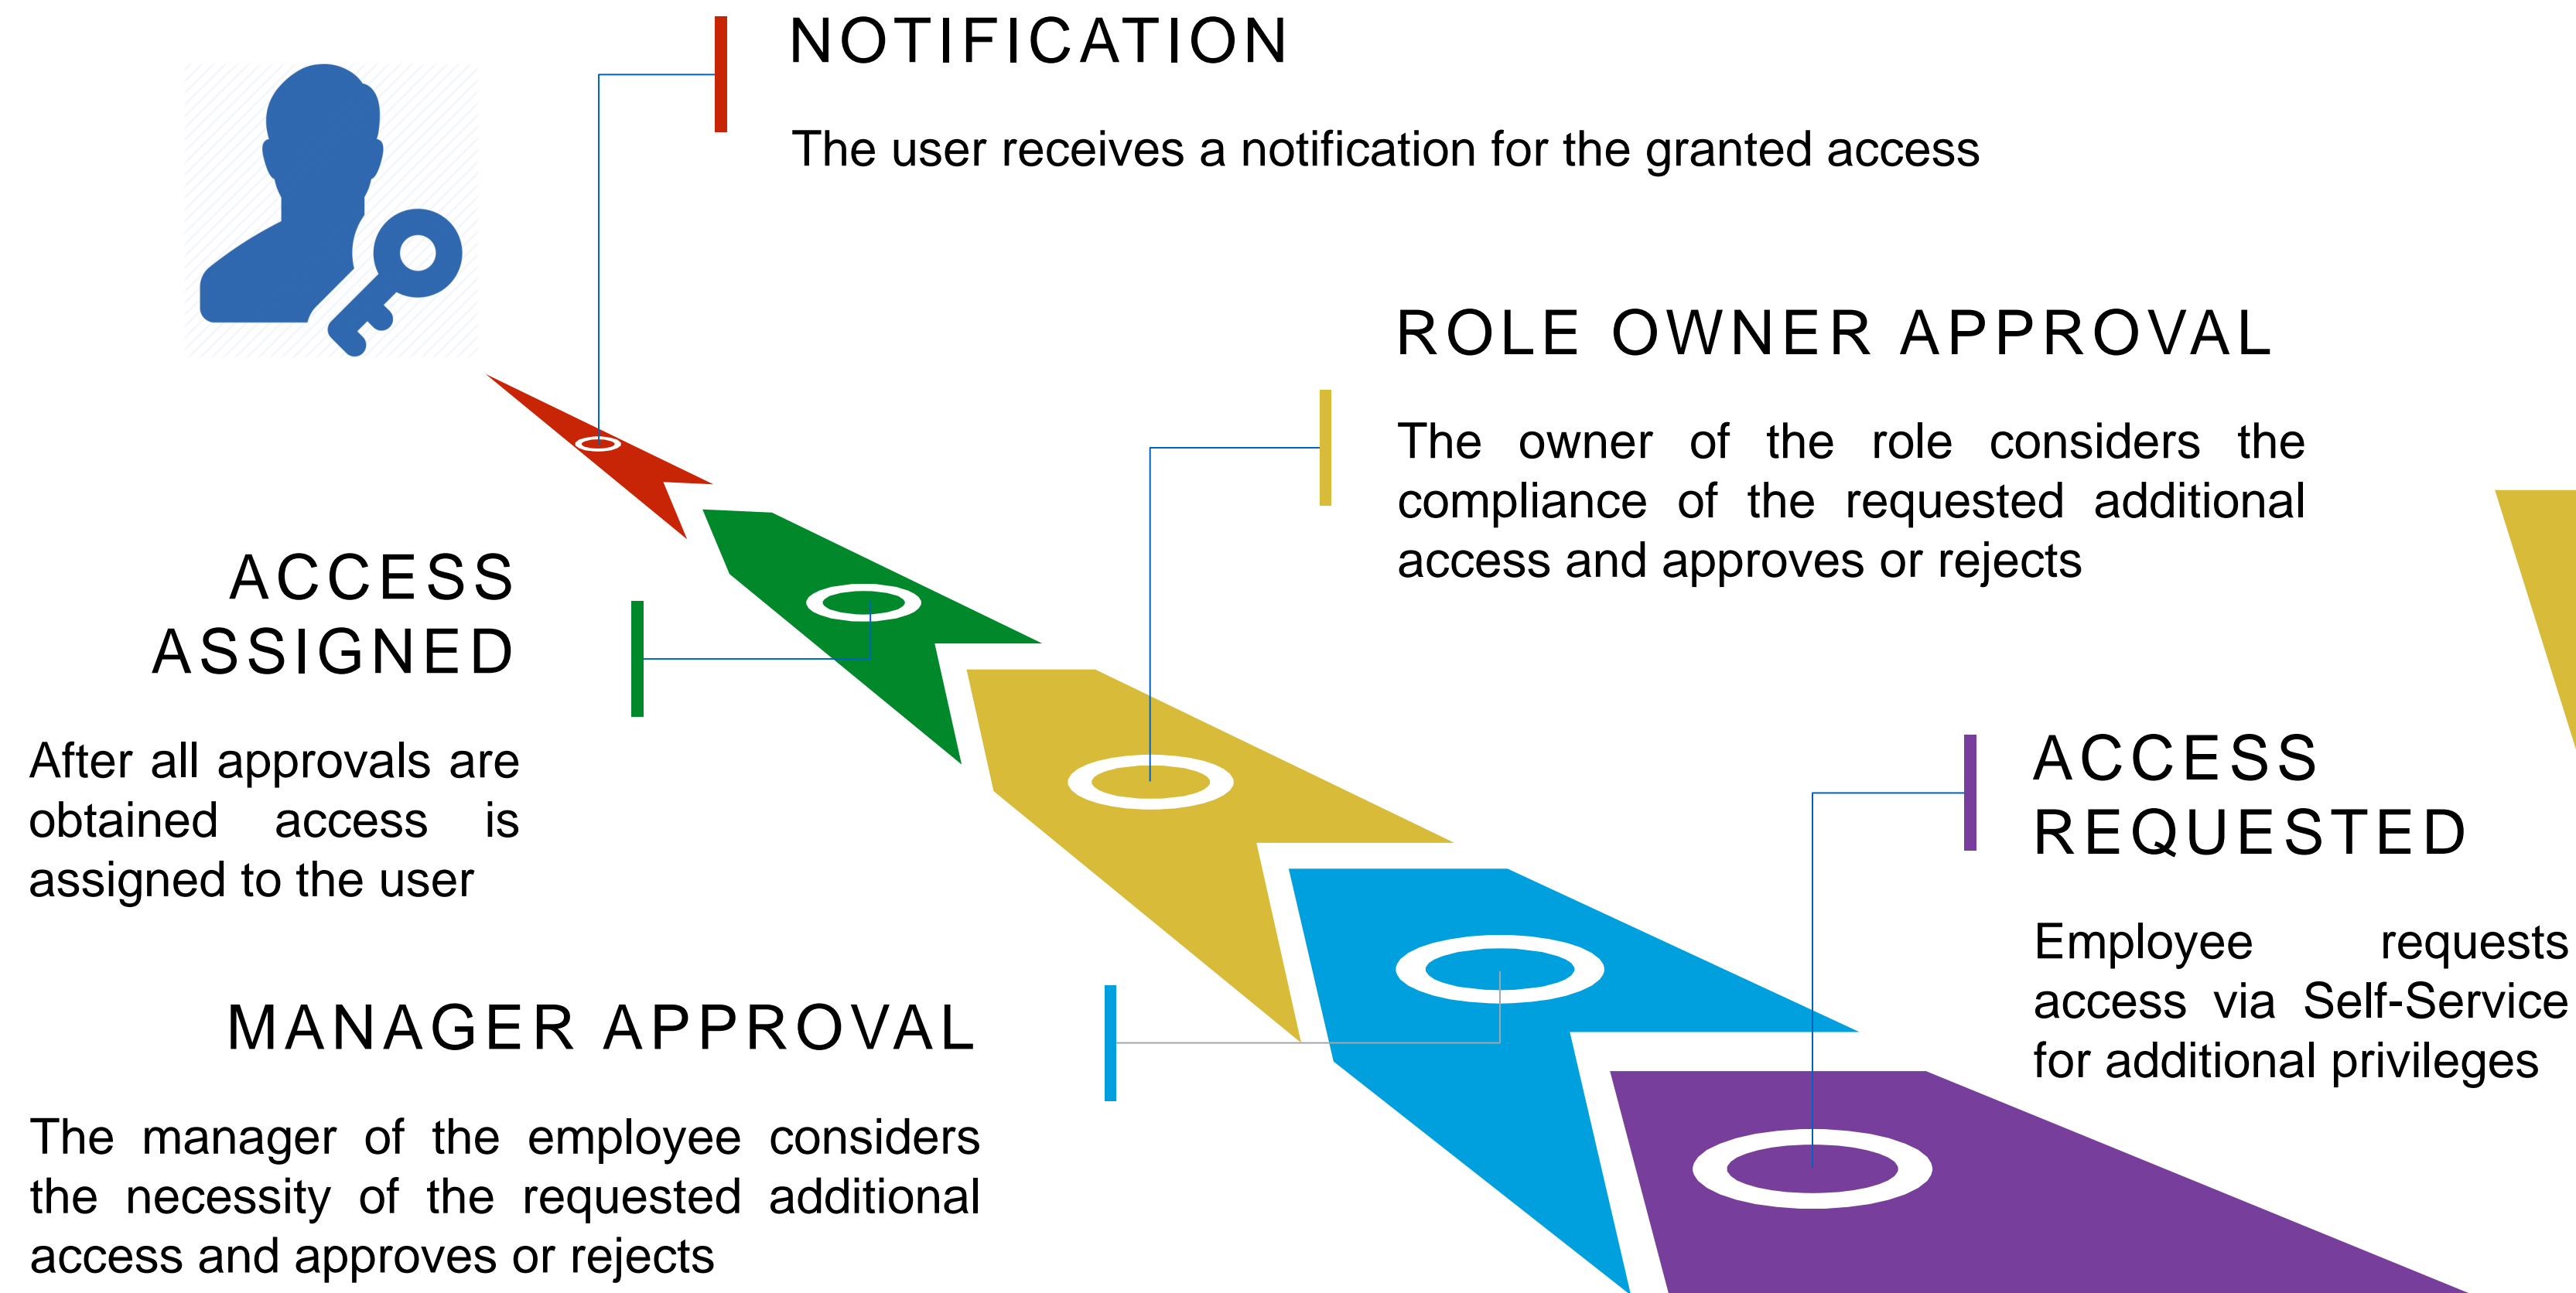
NOTIFICATION

The user receives a notification for the granted access

ROLE OWNER APPROVAL

The owner of the role considers the compliance of the requested additional access and approves or rejects

ACCESS ASSIGNED

After all approvals are obtained access is assigned to the user

ACCESS REQUESTED

Employee requests access via Self-Service for additional privileges

MANAGER APPROVAL

The manager of the employee considers the necessity of the requested additional access and approves or rejects